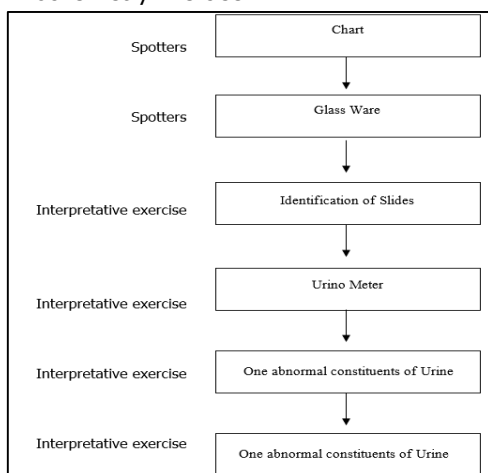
Spotters

Chart

Spotters

Glass Ware

Interpretative exercise

Identification of Slides

Urino Meter

Interpretative exercise

Interpretative exercise

One abnormal constituents of Urine

Interpretative exercise

One abnormal constituents of Urine